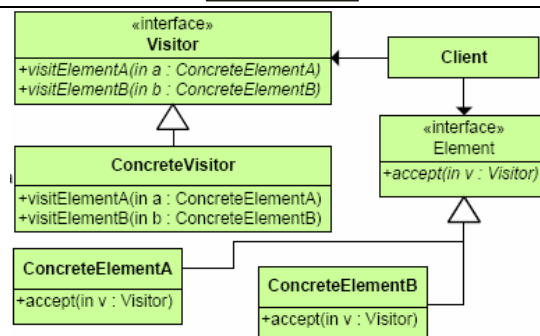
«interface»
Visitor
+visitElementA(in a : ConcreteElementA)
+visitElementB(in b : ConcreteElementB)

Client

«interface»
Element
+accept(in v : Visitor)

ConcreteVisitor
+visitElementA(in a : ConcreteElementA)
+visitElementB(in b : ConcreteElementB)

ConcreteElementA
+accept(in v : Visitor)

ConcreteElementB
+accept(in v : Visitor)